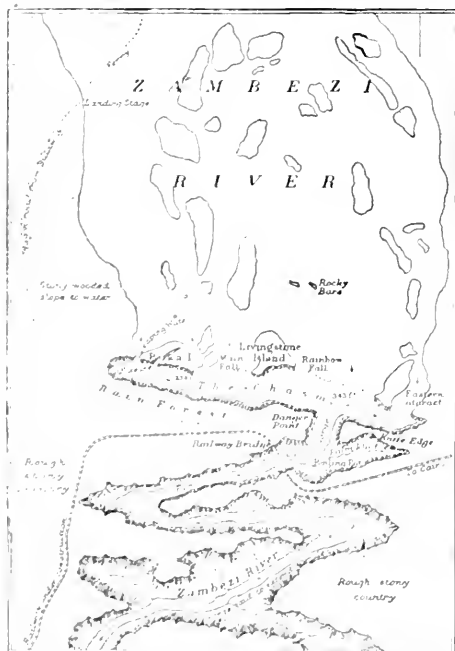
Z A M B E Z I

R I V E R

Landing Stage

Stony wooded slope to water

Rocky Bars

Livingstone

Main Island

Rainbow Falls

The Chasm

Eastern cataract

Rain Forest

Danger Point

Railway Bridge

Knife Edge

Boiling Pot

Rough stony country

Zambezi River

Rough stony country

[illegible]